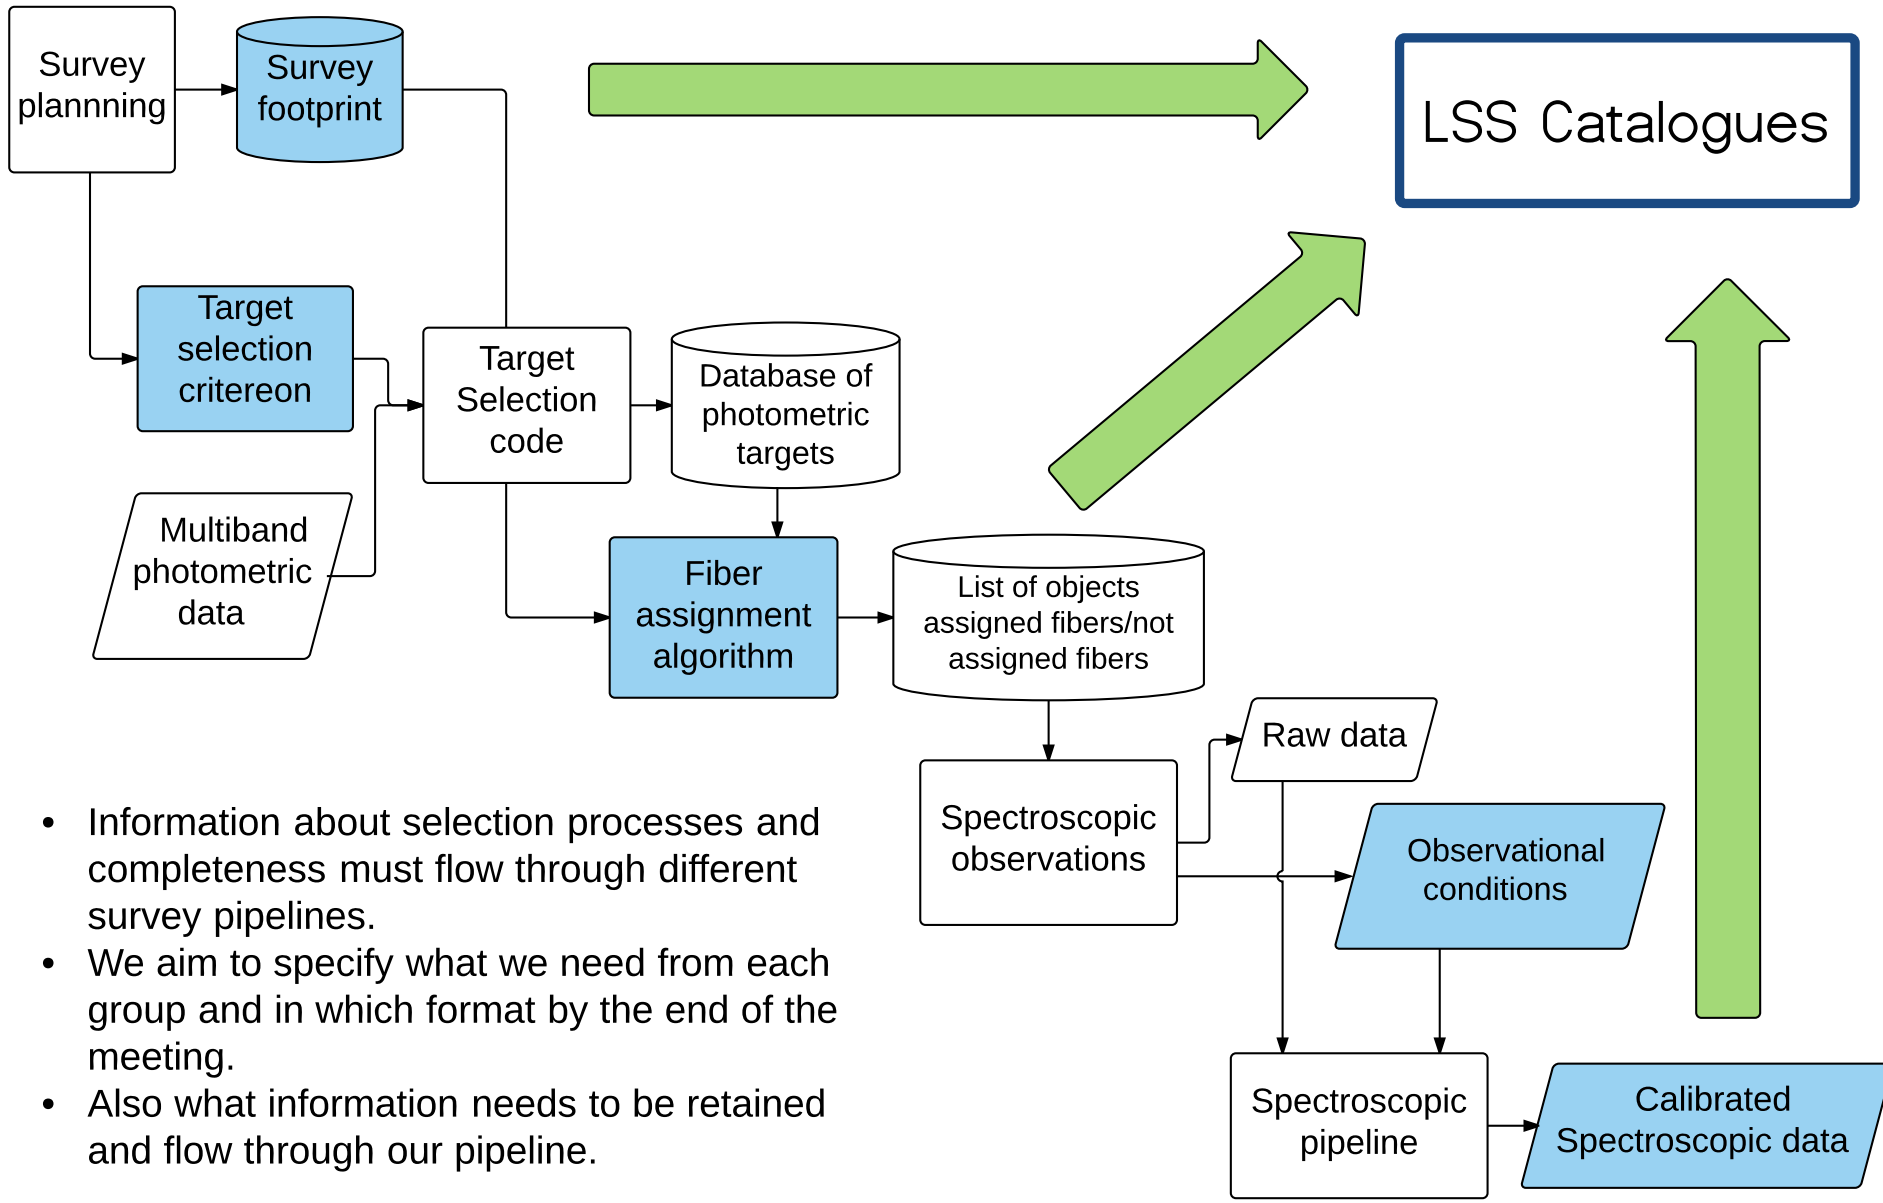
Survey plannning

Survey footprint

LSS Catalogues

Target selection critereon

Target Selection code

Database of photometric targets

Multiband photometric data

Fiber assignment algorithm

List of objects assigned fibers/not assigned fibers

Raw data

Spectroscopic observations

Observational conditions

Spectroscopic pipeline

Calibrated Spectroscopic data

- Information about selection processes and completeness must flow through different survey pipelines.
- We aim to specify what we need from each group and in which format by the end of the meeting.
- Also what information needs to be retained and flow through our pipeline.